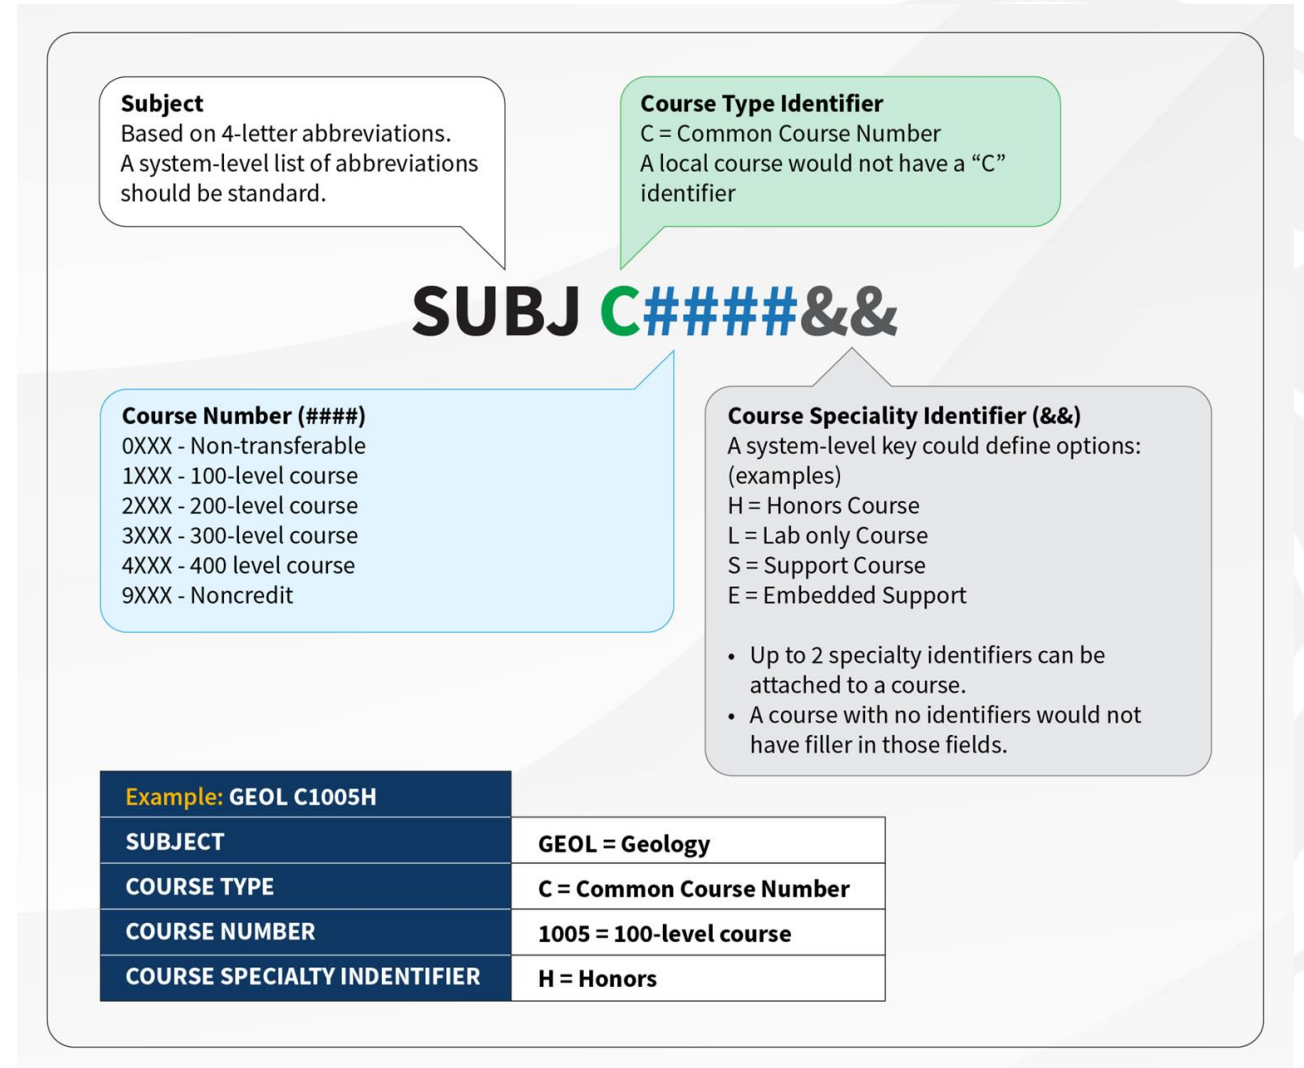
**Subject**
Based on 4-letter abbreviations. A system-level list of abbreviations should be standard.

**Course Type Identifier**
C = Common Course Number
A local course would not have a “C” identifier

SUBJ C####&&

**Course Number (####)**
0XXX - Non-transferable
1XXX - 100-level course
2XXX - 200-level course
3XXX - 300-level course
4XXX - 400 level course
9XXX - Noncredit

**Course Speciality Identifier (&&)**
A system-level key could define options: (examples)
H = Honors Course
L = Lab only Course
S = Support Course
E = Embedded Support

• Up to 2 specialty identifiers can be attached to a course.
• A course with no identifiers would not have filler in those fields.

| Example: GEOL C1005H | |
|---|---|
| SUBJECT | GEOL = Geology |
| COURSE TYPE | C = Common Course Number |
| COURSE NUMBER | 1005 = 100-level course |
| COURSE SPECIALTY INDENTIFIER | H = Honors |